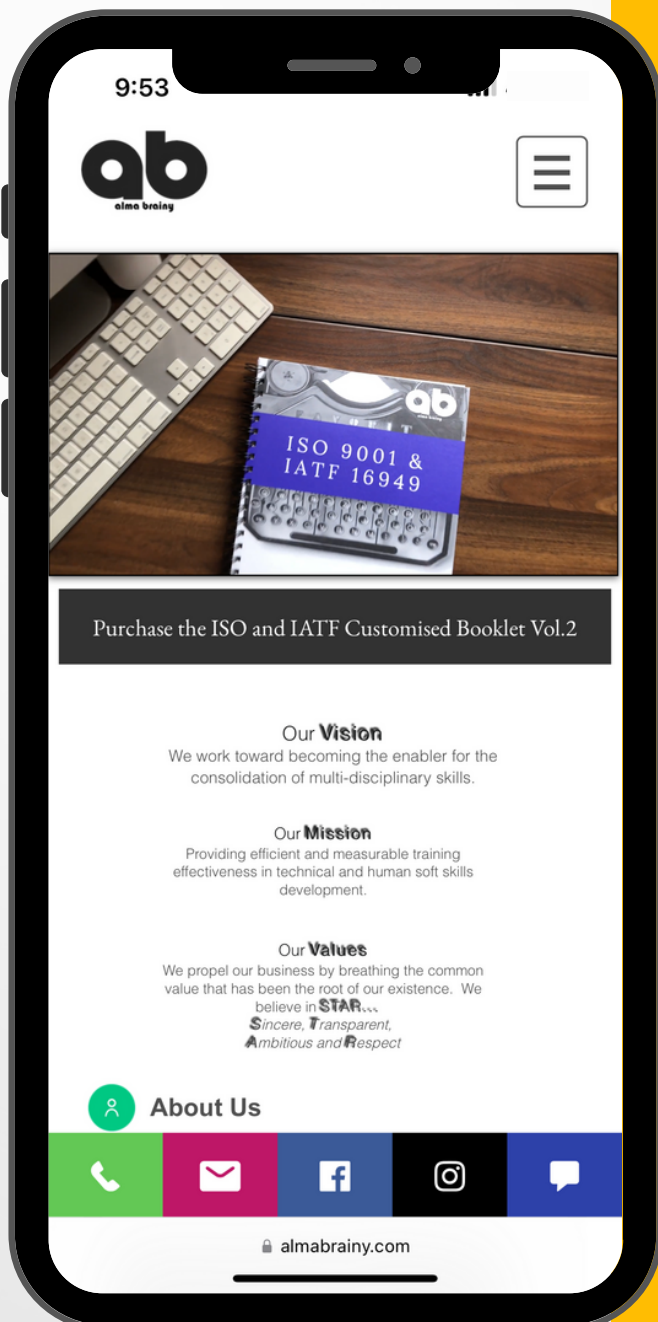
9:53

ab
alma brainy

ab
ISO 9001 &
IATF 16949

Purchase the ISO and IATF Customised Booklet Vol.2

Our Vision
We work toward becoming the enabler for the consolidation of multi-disciplinary skills.

Our Mission
Providing efficient and measurable training effectiveness in technical and human soft skills development.

Our Values
We propel our business by breathing the common value that has been the root of our existence. We believe in STAR...
Sincere, Transparent, Ambitious and Respect

About Us

almabrainy.com